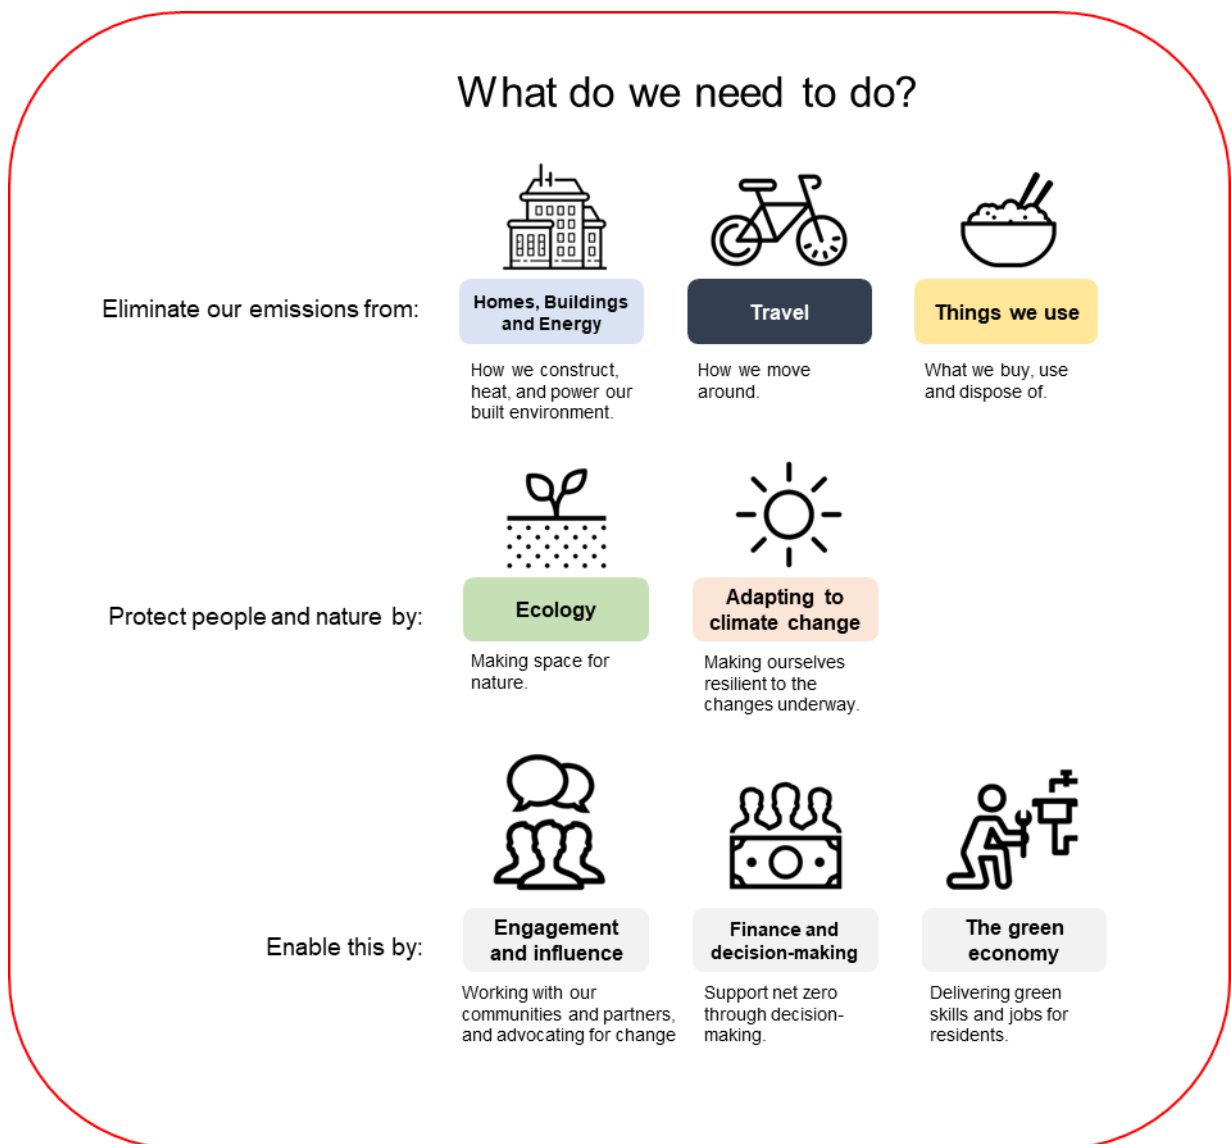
What do we need to do?

Eliminate our emissions from:

Homes, Buildings and Energy

How we construct, heat, and power our built environment.

Travel

How we move around.

Things we use

What we buy, use and dispose of.

Protect people and nature by:

Ecology

Making space for nature.

Adapting to climate change

Making ourselves resilient to the changes underway.

Enable this by:

Engagement and influence

Working with our communities and partners, and advocating for change

Finance and decision-making

Support net zero through decision-making.

The green economy

Delivering green skills and jobs for residents.